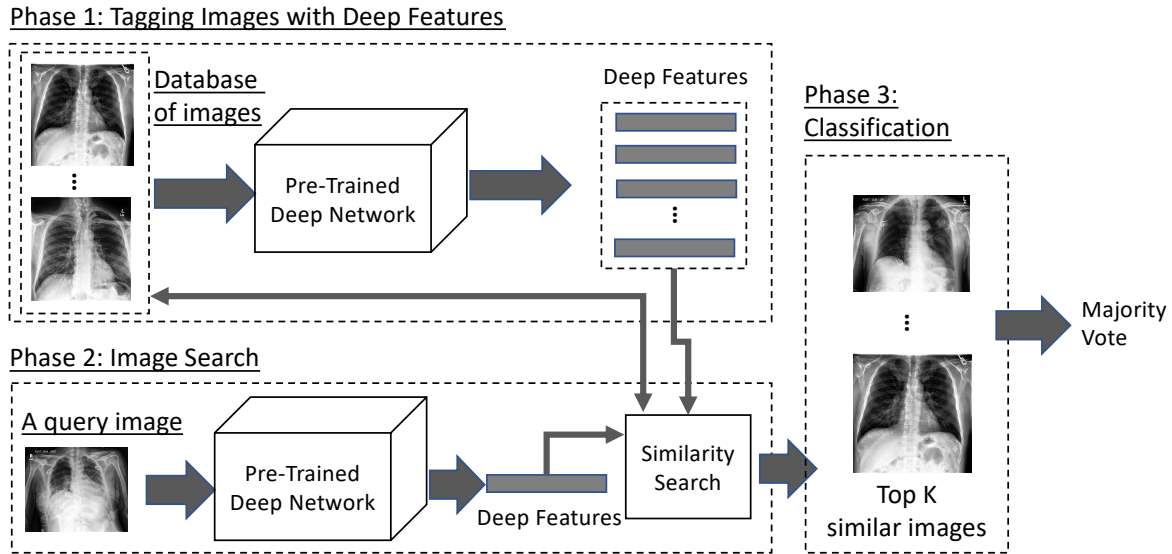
Phase 1: Tagging Images with Deep Features

Database of images

Pre-Trained Deep Network

Deep Features

⋮

⋮

Phase 3: Classification

⋮

Majority Vote

Phase 2: Image Search

A query image

Pre-Trained Deep Network

Deep Features

Similarity Search

Top K similar images